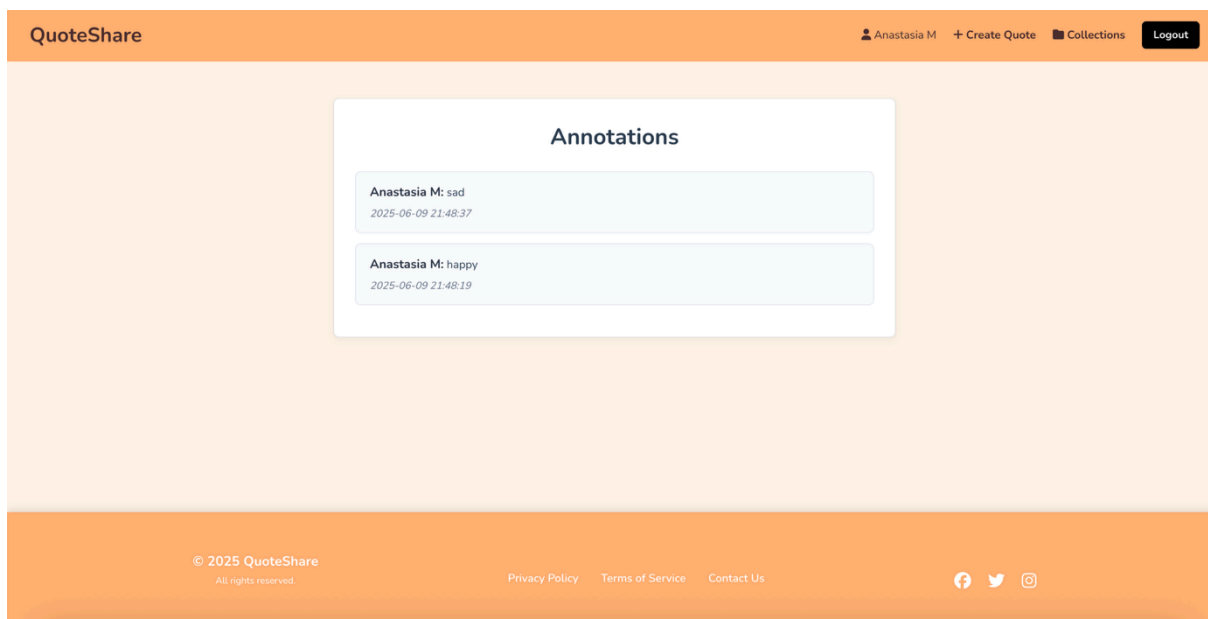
QuoteShare

Anastasia M + Create Quote Collections Logout

Annotations

**Anastasia M:** sad
2025-06-09 21:48:37

**Anastasia M:** happy
2025-06-09 21:48:19

© 2025 QuoteShare
All rights reserved.

Privacy Policy Terms of Service Contact Us